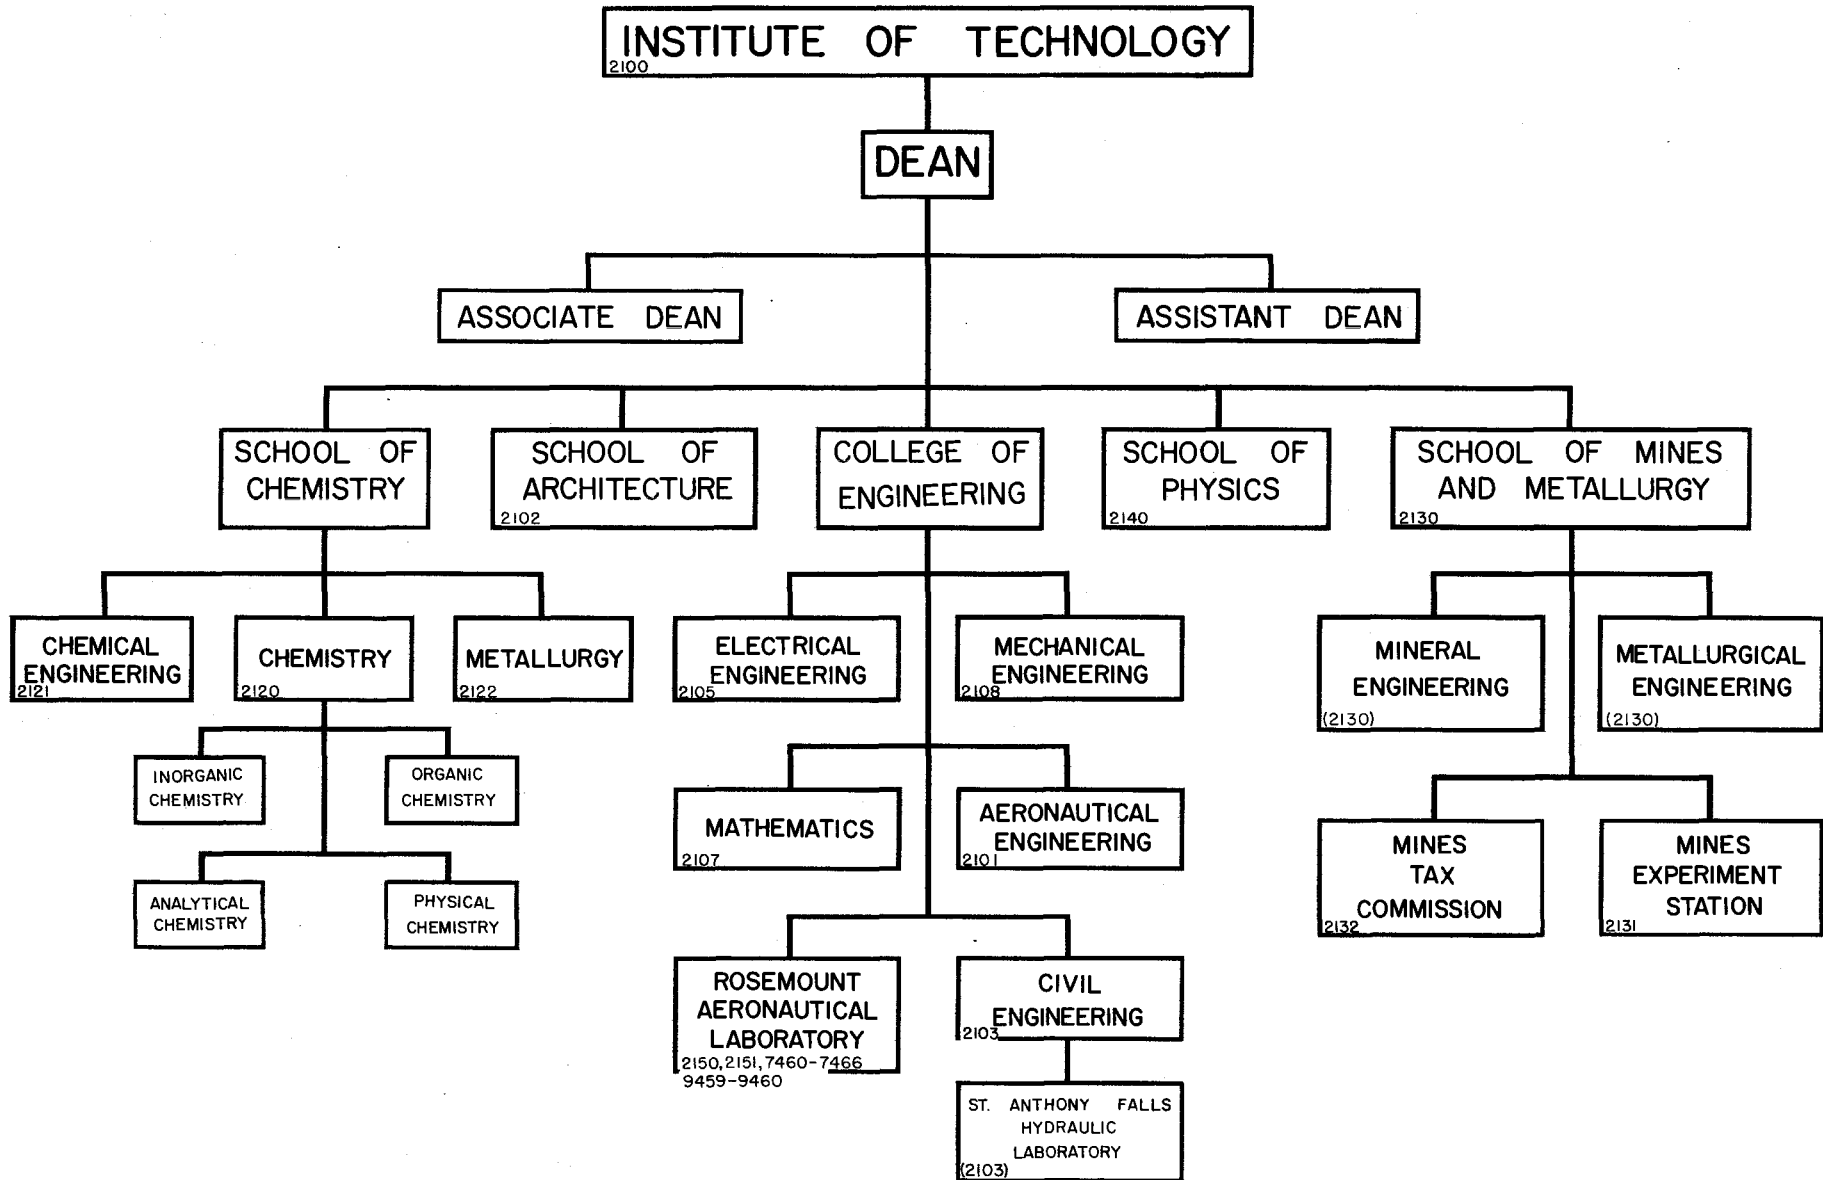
INSTITUTE OF TECHNOLOGY
2100

DEAN

ASSOCIATE DEAN

ASSISTANT DEAN

SCHOOL OF CHEMISTRY

SCHOOL OF ARCHITECTURE
2102

COLLEGE OF ENGINEERING

SCHOOL OF PHYSICS
2140

SCHOOL OF MINES AND METALLURGY
2130

CHEMICAL ENGINEERING
2121

CHEMISTRY
2120

METALLURGY
2122

INORGANIC CHEMISTRY

ORGANIC CHEMISTRY

ANALYTICAL CHEMISTRY

PHYSICAL CHEMISTRY

ELECTRICAL ENGINEERING
2105

MECHANICAL ENGINEERING
2108

MATHEMATICS
2107

AERONAUTICAL ENGINEERING
2101

ROSEMOUNT AERONAUTICAL LABORATORY
2150, 2151, 7460-7466
9459-9460

CIVIL ENGINEERING
2103

ST. ANTHONY FALLS HYDRAULIC LABORATORY
(2103)

MINERAL ENGINEERING
(2130)

METALLURGICAL ENGINEERING
(2130)

MINES TAX COMMISSION
2132

MINES EXPERIMENT STATION
2131